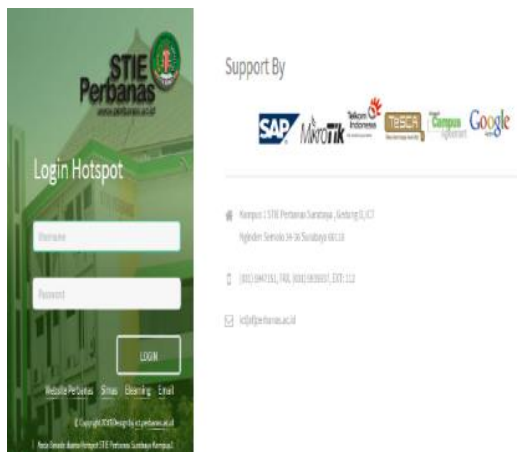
STIE Perbanas
www.perbanas.ac.id

Login Hotspot

Username

Password

LOGIN

Website Perbanas Sinas Elearning Email

© Copyright 2015 Design by ict.perbanas.ac.id

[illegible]

Support By

SAP Mikrotik Telkom Indonesia TESCA Campus Google

Kampus : STIE Perbanas Surabaya, Gedung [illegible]
Nginden Semolo 34-36 Surabaya 60118

(031) 5947151, 740, 3000, 5935007, EXT. 112

ict@perbanas.ac.id